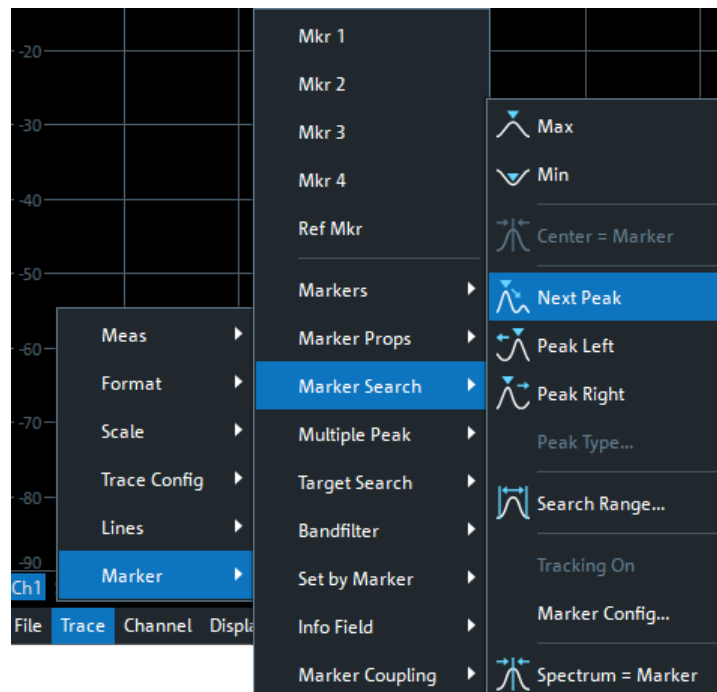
-20
-30
-40
-50
-60
-70
-80
-90
Ch1

File Trace Channel Displa

Meas
Format
Scale
Trace Config
Lines
Marker

Mkr 1
Mkr 2
Mkr 3
Mkr 4
Ref Mkr
Markers
Marker Props
Marker Search
Multiple Peak
Target Search
Bandfilter
Set by Marker
Info Field
Marker Coupling

Max
Min
Center = Marker
Next Peak
Peak Left
Peak Right
Peak Type...
Search Range...
Tracking On
Marker Config...
Spectrum = Marker